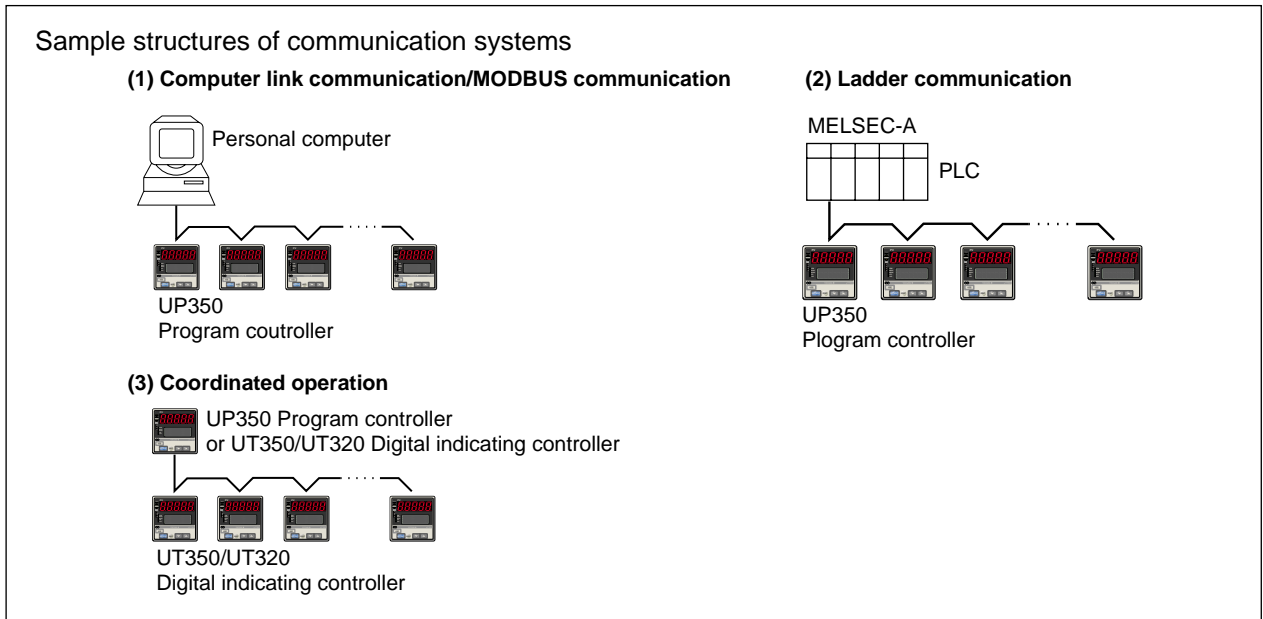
Sample structures of communication systems

(1) Computer link communication/MODBUS communication

Personal computer

UP350
Program coutroller

(2) Ladder communication

MELSEC-A

PLC

UP350
Plogram controller

(3) Coordinated operation

UP350 Program controller
or UT350/UT320 Digital indicating controller

UT350/UT320
Digital indicating controller